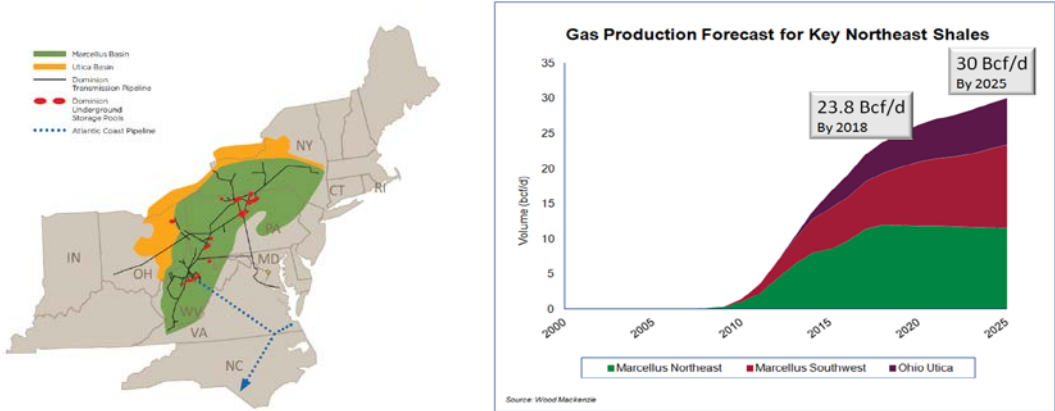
Marcellus Basin
Utica Basin
Dominion Transmission Pipeline
Dominion Underground Storage Pools
Atlantic Coast Pipeline

NY
CT
RI
PA
MD
IN
OH
WV
VA
NC

Gas Production Forecast for Key Northeast Shales

30 Bcf/d
By 2025

23.8 Bcf/d
By 2018

Volume (bcf/d)

35
30
25
20
15
10
5
0

2000
2005
2010
2015
2020
2025

Marcellus Northeast
Marcellus Southwest
Ohio Utica

Source: Wood Mackenzie